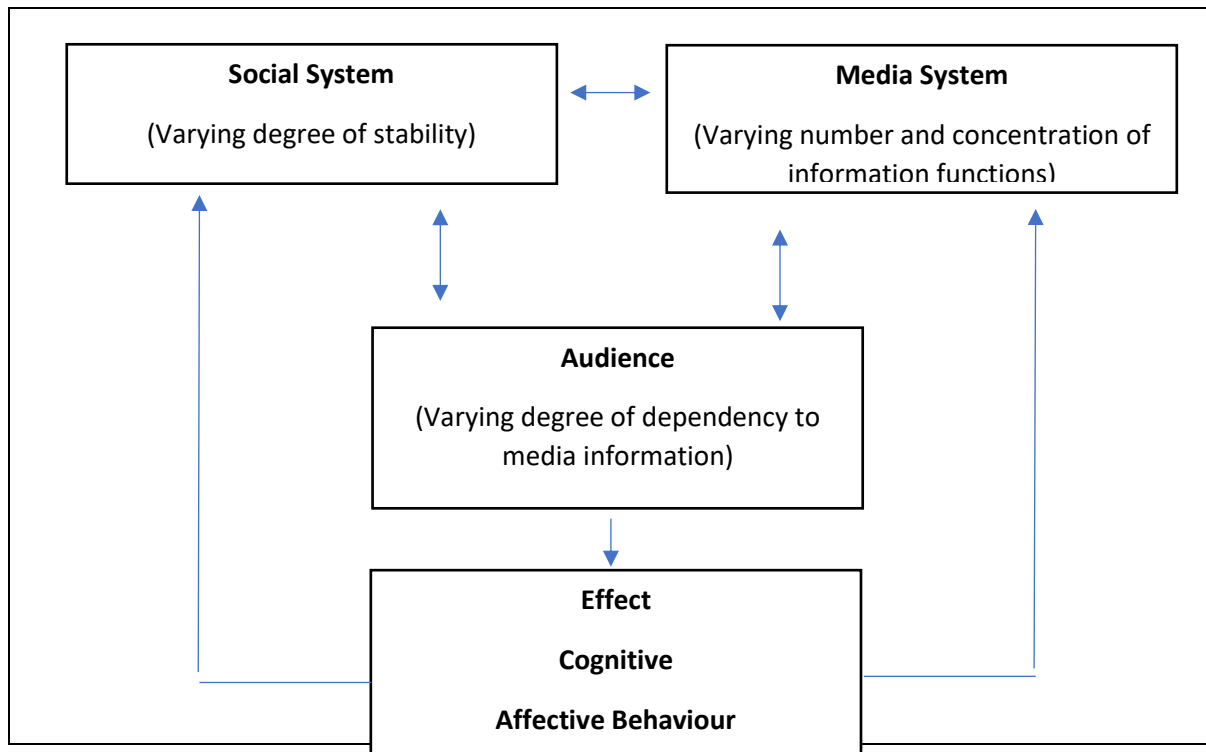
Social System

(Varying degree of stability)

Media System

(Varying number and concentration of information functions)

Audience

(Varying degree of dependency to media information)

Effect

Cognitive

Affective Behaviour